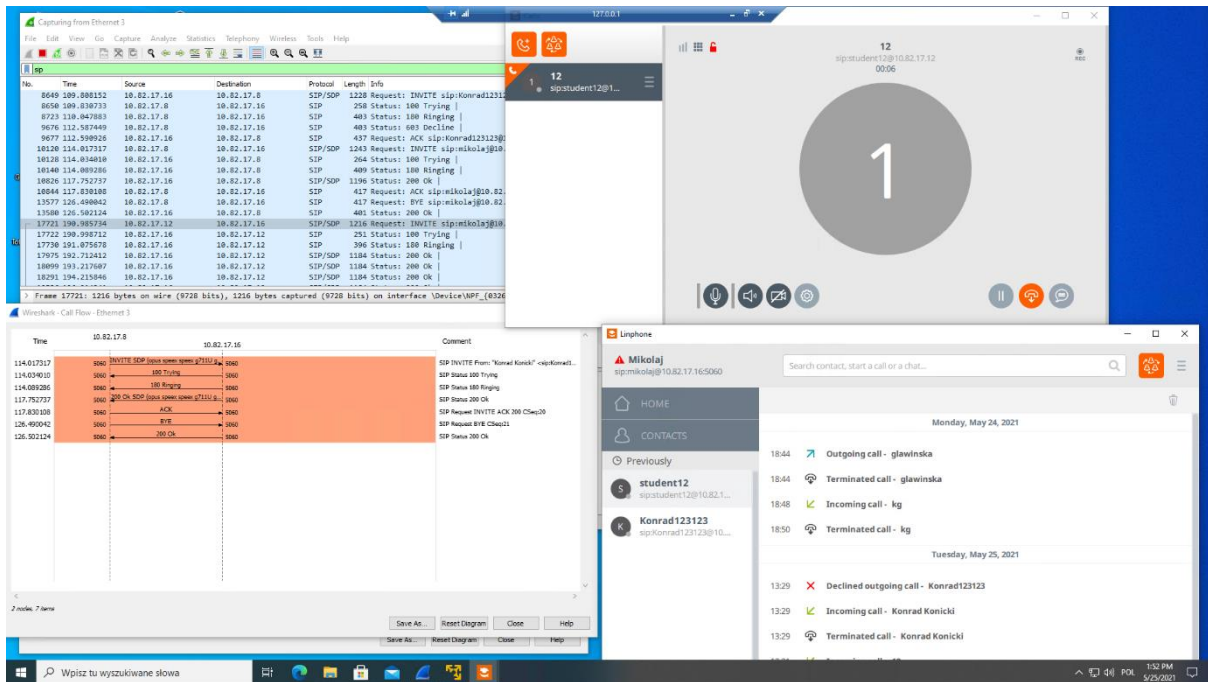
Capturing from Ethernet 3

File Edit View Go Capture Analyze Statistics Telephony Wireless Tools Help

sip

| No. | Time | Source | Destination | Protocol | Length | Info |
|---|---|---|---|---|---|---|
| 8649 | 109.808152 | 10.82.17.16 | 10.82.17.8 | SIP/SDP | 1228 | Request: INVITE sip:Konrad12312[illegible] |
| 8650 | 109.830733 | 10.82.17.8 | 10.82.17.16 | SIP | 258 | Status: 100 Trying \| |
| 8723 | 110.047883 | 10.82.17.8 | 10.82.17.16 | SIP | 403 | Status: 180 Ringing \| |
| 9676 | 112.587449 | 10.82.17.8 | 10.82.17.16 | SIP | 403 | Status: 603 Decline \| |
| 9677 | 112.590926 | 10.82.17.16 | 10.82.17.8 | SIP | 437 | Request: ACK sip:Konrad123123@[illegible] |
| 10120 | 114.017317 | 10.82.17.8 | 10.82.17.16 | SIP/SDP | 1243 | Request: INVITE sip:mikolaj@10.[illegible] |
| 10128 | 114.034010 | 10.82.17.16 | 10.82.17.8 | SIP | 264 | Status: 100 Trying \| |
| 10140 | 114.089286 | 10.82.17.16 | 10.82.17.8 | SIP | 409 | Status: 180 Ringing \| |
| 10826 | 117.752737 | 10.82.17.16 | 10.82.17.8 | SIP/SDP | 1196 | Status: 200 Ok \| |
| 10844 | 117.830108 | 10.82.17.8 | 10.82.17.16 | SIP | 417 | Request: ACK sip:mikolaj@10.82.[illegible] |
| 13577 | 126.490042 | 10.82.17.8 | 10.82.17.16 | SIP | 417 | Request: BYE sip:mikolaj@10.82.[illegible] |
| 13580 | 126.502124 | 10.82.17.16 | 10.82.17.8 | SIP | 401 | Status: 200 Ok \| |
| 17721 | 190.985734 | 10.82.17.12 | 10.82.17.16 | SIP/SDP | 1216 | Request: INVITE sip:mikolaj@10.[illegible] |
| 17722 | 190.998712 | 10.82.17.16 | 10.82.17.12 | SIP | 251 | Status: 100 Trying \| |
| 17730 | 191.075678 | 10.82.17.16 | 10.82.17.12 | SIP | 396 | Status: 180 Ringing \| |
| 17975 | 192.712412 | 10.82.17.16 | 10.82.17.12 | SIP/SDP | 1184 | Status: 200 Ok \| |
| 18099 | 193.217607 | 10.82.17.16 | 10.82.17.12 | SIP/SDP | 1184 | Status: 200 Ok \| |
| 18291 | 194.215046 | 10.82.17.16 | 10.82.17.12 | SIP/SDP | 1184 | Status: 200 Ok \| |

> Frame 17721: 1216 bytes on wire (9728 bits), 1216 bytes captured (9728 bits) on interface \Device\NPF_{0326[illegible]

Wireshark · Call Flow · Ethernet 3

Time | 10.82.17.8 | 10.82.17.16 | Comment

| Time | Flow | Comment |
|---|---|---|
| 114.017317 | 5060 INVITE SDP (opus speex speex g711U g...) 5060 | SIP INVITE From: "Konrad Konicki" <sip:Konrad1... |
| 114.034010 | 5060 100 Trying 5060 | SIP Status 100 Trying |
| 114.089286 | 5060 180 Ringing 5060 | SIP Status 180 Ringing |
| 117.752737 | 5060 200 Ok SDP (opus speex speex g711U g...) 5060 | SIP Status 200 Ok |
| 117.830108 | 5060 ACK 5060 | SIP Request INVITE ACK 200 CSeq:20 |
| 126.490042 | 5060 BYE 5060 | SIP Request BYE CSeq:21 |
| 126.502124 | 5060 200 Ok 5060 | SIP Status 200 Ok |

2 nodes, 7 items

Save As... Reset Diagram Close Help

Save As... Reset Diagram Close Help

127.0.0.1

12
sip:student12@1...

12
sip:student12@10.82.17.12
00:06
REC

1

Linphone

Mikolaj
sip:mikolaj@10.82.17.16:5060

Search contact, start a call or a chat...

HOME

CONTACTS

Previously

student12
sip:student12@10.82.1...

Konrad123123
sip:Konrad123123@10....

Monday, May 24, 2021

18:44 Outgoing call - glawinska
18:44 Terminated call - glawinska
18:48 Incoming call - kg
18:50 Terminated call - kg

Tuesday, May 25, 2021

13:29 Declined outgoing call - Konrad123123
13:29 Incoming call - Konrad Konicki
13:29 Terminated call - Konrad Konicki

Wpisz tu wyszukiwane słowa

POL 1:52 PM 5/25/2021